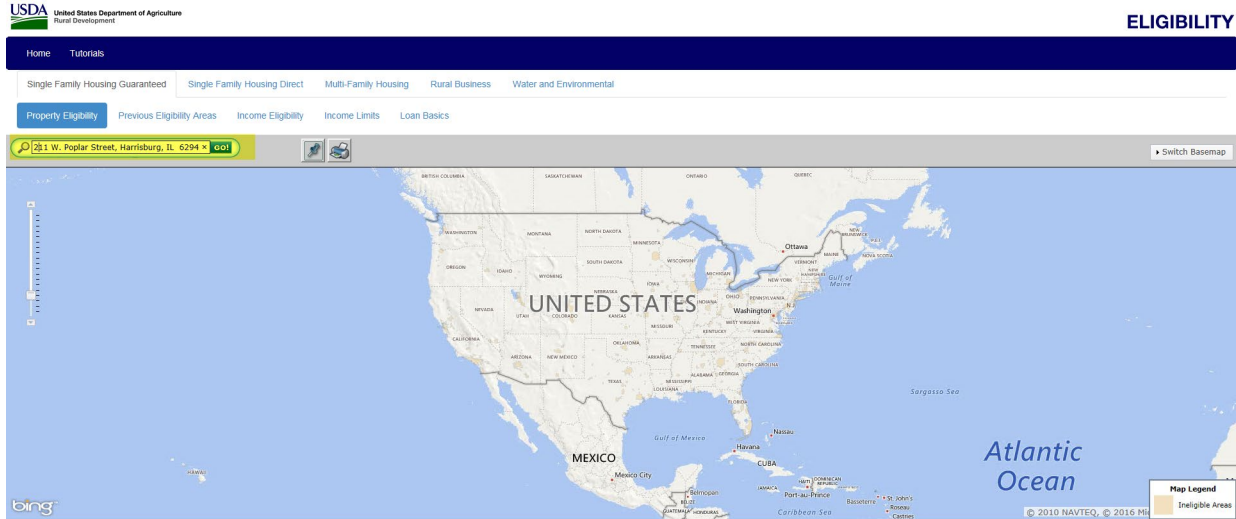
USDA United States Department of Agriculture Rural Development

ELIGIBILITY

Home Tutorials

Single Family Housing Guaranteed Single Family Housing Direct Multi-Family Housing Rural Business Water and Environmental

Property Eligibility Previous Eligibility Areas Income Eligibility Income Limits Loan Basics

211 W. Poplar Street, Harrisburg, IL 6294 × GO!

Switch Basemap

BRITISH COLUMBIA SASKATCHEWAN ONTARIO QUEBEC

WASHINGTON MONTANA NORTH DAKOTA MINNESOTA

Ottawa

OREGON IDAHO SOUTH DAKOTA WISCONSIN MICHIGAN VERMONT NEW HAMPSHIRE MAINE NOVA SCOTIA NEW YORK

WYOMING IOWA Gulf of Maine

NEBRASKA OHIO PENNSYLVANIA

NEVADA UTAH UNITED STATES INDIANA

COLORADO KANSAS Washington

MISSOURI WEST VIRGINIA

CALIFORNIA KENTUCKY VIRGINIA

OKLAHOMA TENNESSEE NORTH CAROLINA

ARIZONA NEW MEXICO ARKANSAS

ALABAMA GEORGIA

TEXAS MISSISSIPPI

LOUISIANA

FLORIDA Sargasso Sea

Gulf of Mexico Nassau

Havana

MEXICO CUBA Atlantic Ocean

Mexico City HAITI DOMINICAN REPUBLIC

HAWAII JAMAICA Port-au-Prince St. John's

Belmopan Basseterre Roseau

bing GUATEMALA HONDURAS Caribbean Sea Castries

© 2010 NAVTEQ, © 2016 Mi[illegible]

Map Legend

Ineligible Areas